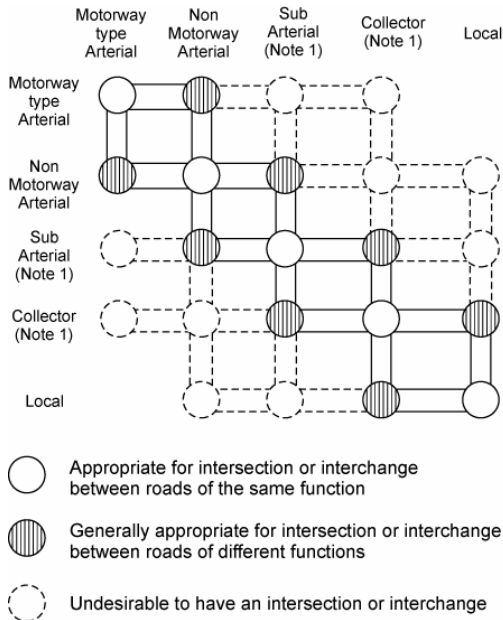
Motorway type Arterial

Non Motorway Arterial

Sub Arterial (Note 1)

Collector (Note 1)

Local

Motorway type Arterial

Non Motorway Arterial

Sub Arterial (Note 1)

Collector (Note 1)

Local

Appropriate for intersection or interchange between roads of the same function

Generally appropriate for intersection or interchange between roads of different functions

Undesirable to have an intersection or interchange